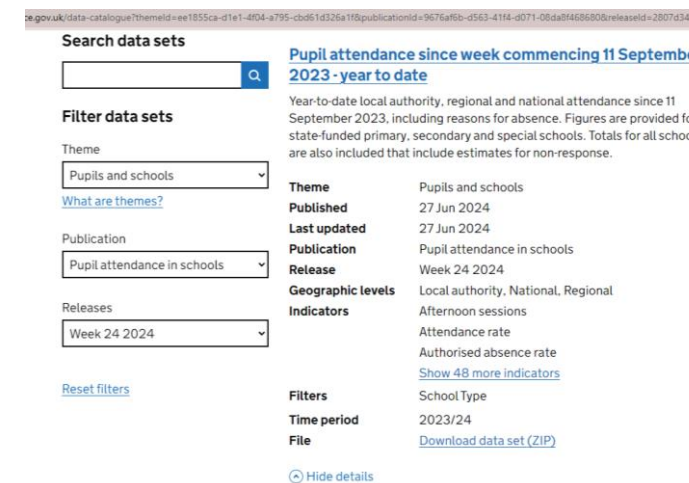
ce.gov.uk/data-catalogue?themeId=ee1855ca-d1e1-4f04-a795-cbd61d326a1f&publicationId=9676af6b-d563-41f4-d071-08da8f468680&releaseId=2807d34

Search data sets

Filter data sets

Theme

Pupils and schools

What are themes?

Publication

Pupil attendance in schools

Releases

Week 24 2024

Reset filters

Pupil attendance since week commencing 11 Septembe 2023 - year to date

Year-to-date local authority, regional and national attendance since 11 September 2023, including reasons for absence. Figures are provided fo state-funded primary, secondary and special schools. Totals for all schoo are also included that include estimates for non-response.

| | |
|---|---|
| Theme | Pupils and schools |
| Published | 27 Jun 2024 |
| Last updated | 27 Jun 2024 |
| Publication | Pupil attendance in schools |
| Release | Week 24 2024 |
| Geographic levels | Local authority, National, Regional |
| Indicators | Afternoon sessions<br>Attendance rate<br>Authorised absence rate<br>Show 48 more indicators |
| Filters | School Type |
| Time period | 2023/24 |
| File | Download data set (ZIP) |

Hide details